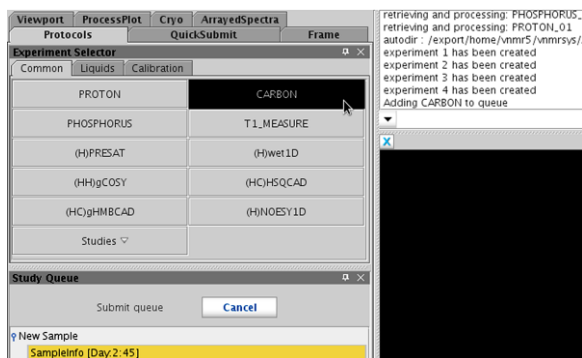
Viewport ProcessPlot Cryo ArrayedSpectra
Protocols QuickSubmit Frame
Experiment Selector
Common Liquids Calibration
PROTON
CARBON
PHOSPHORUS
T1_MEASURE
(H)PRESAT
(H)wet1D
(HH)gCOSY
(HC)HSQCAD
(HC)gHMBCAD
(H)NOESY1D
Studies
Study Queue
Submit queue
Cancel
New Sample
SampleInfo [Day:2:45]

retrieving and processing: PHOSPHORUS_
retrieving and processing: PROTON_01
autodir : /export/home/vnmr5/vnmrsys/
experiment 1 has been created
experiment 2 has been created
experiment 3 has been created
experiment 4 has been created
Adding CARBON to queue